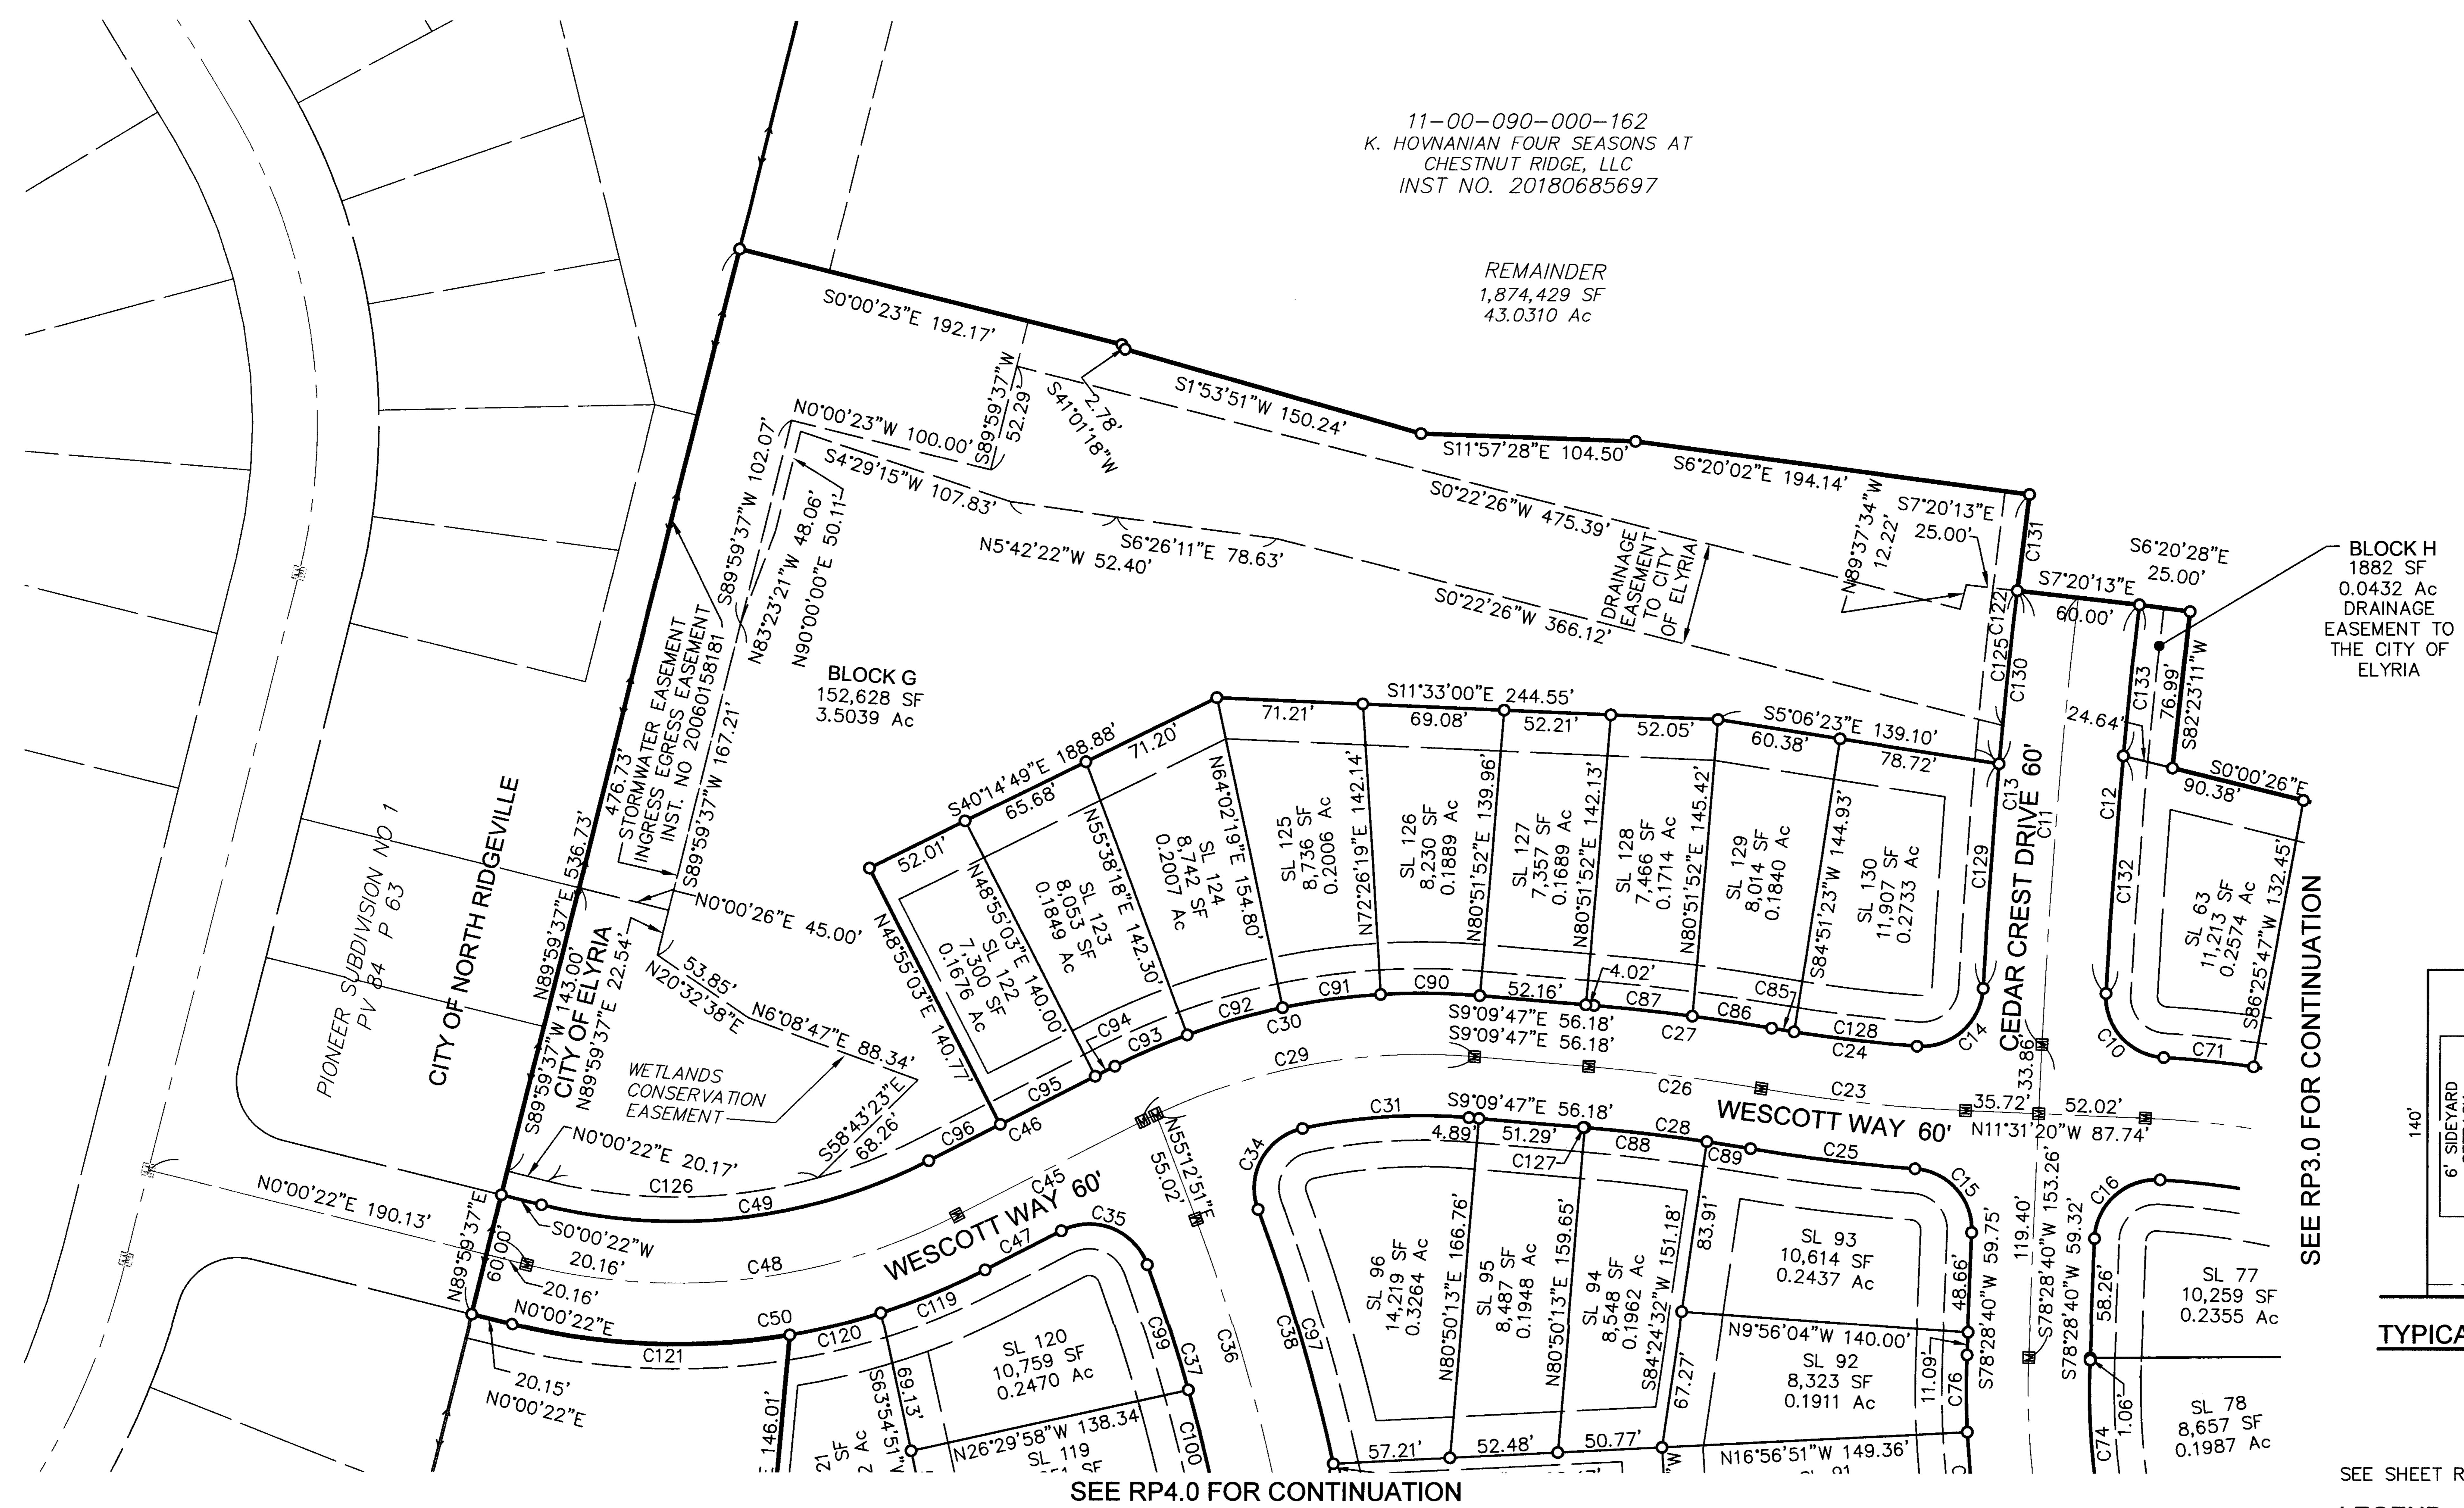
11-00-090-000-162
K. HOVNANIAN FOUR SEASONS AT CHESTNUT RIDGE, LLC
INST NO. 20180685697

REMAINDER
1,874,429 SF
43.0310 Ac

S0°00'23"E 192.17'
S89°59'37"W 52.29'
S41°01'18"W 2.78'
S1°53'51"W 150.24'
S11°57'28"E 104.50'
S6°20'02"E 194.14'
N0°00'23"W 100.00'
S4°29'15"W 107.83'
S89°59'37"W 102.07'
N83°23'21"W 48.06'
N90°00'00"E 50.11'
N5°42'22"W 52.40'
S6°26'11"E 78.63'
S0°22'26"W 475.39'
S0°22'26"W 366.12'
DRAINAGE EASEMENT TO CITY OF ELYRIA
N89°37'34"W 12.22'
S7°20'13"E 25.00'
C131
S6°20'28"E 25.00'
S7°20'13"E
60.00'
BLOCK H
1882 SF
0.0432 Ac
DRAINAGE EASEMENT TO THE CITY OF ELYRIA
C122
C125
C130
C133
76.99'
S82°23'11"W
24.64'

STORMWATER EASEMENT INGRESS EGRESS EASEMENT INST. NO 20060158181
476.73'
S89°59'37"W 167.21'

BLOCK G
152,628 SF
3.5039 Ac

S11°33'00"E 244.55'
71.21'
69.08'
52.21'
52.05'
S5°06'23"E 139.10'
60.38'
78.72'
S40°14'49"E 188.88'
71.20'
65.68'
52.01'
N64°02'19"E 154.80'
N55°38'18"E 142.30'
N48°55'03"E 140.00'
N48°55'03"E 140.77'
N72°26'19"E 142.14'
N80°51'52"E 139.96'
N80°51'52"E 142.13'
N80°51'52"E 145.42'
S84°51'23"W 144.93'
SL 125
8,736 SF
0.2006 Ac
SL 126
8,230 SF
0.1889 Ac
SL 127
7,357 SF
0.1689 Ac
SL 128
7,466 SF
0.1714 Ac
SL 129
8,014 SF
0.1840 Ac
SL 130
11,907 SF
0.2733 Ac
SL 124
8,742 SF
0.2007 Ac
SL 123
8,053 SF
0.1849 Ac
SL 122
7,300 SF
0.1676 Ac

C13
CEDAR CREST DRIVE 60'
C11
C129
C12
C132
90.38'
S0°00'26"E
SL 63
11,213 SF
0.2574 Ac
S86°25'47"W 132.45'
C10
C71
C14

PIONEER SUBDIVISION NO 1
PV 84 P 63
CITY OF NORTH RIDGEVILLE
CITY OF ELYRIA
N89°59'37"E 536.73'
N89°59'37"E 143.00'
N89°59'37"E 22.54'
S89°59'37"W
S89°59'37"E
N0°00'26"E 45.00'
53.85'
N20°32'38"E
N6°08'47"E 88.34'
WETLANDS CONSERVATION EASEMENT
S58°43'23"E 68.26'

C91
C90
52.16'
4.02'
C87
C86
C85
C128
C24
C92
C30
C27
S9°09'47"E 56.18'
S9°09'47"E 56.18'
C94
C93
C29
C95
C26
C23
C96
C46
35.72'
52.02'
N11°31'20"W 87.74'
33.86'
WESCOTT WAY 60'
S9°09'47"E 56.18'
C31
4.89'
51.29'
C127
C28
C88
C89
C25
C15
N0°00'22"E 20.17'
C126
C49
C45
N55°12'51"E 55.02'
C34
N0°00'22"E 190.13'
S0°00'22"W 20.16'
20.16'
60.00'
N89°59'37"E
N0°00'22"E
C48
WESCOTT WAY 60'
C47
C35
C50
C119
C120
C121
20.15'
N0°00'22"E
C99
C37
C36
C38
C97
SL 96
14,219 SF
0.3264 Ac
N80°50'13"E 166.76'
SL 95
8,487 SF
0.1948 Ac
N80°50'13"E 159.65'
SL 94
8,548 SF
0.1962 Ac
S84°24'32"W 151.18'
83.91'
SL 93
10,614 SF
0.2437 Ac
48.66'
S78°28'40"W 59.75'
119.40'
S78°28'40"W 153.26'
S78°28'40"W 59.32'
C16
58.26'
SL 77
10,259 SF
0.2355 Ac
N9°56'04"W 140.00'
SL 92
8,323 SF
0.1911 Ac
11.09'
C76
67.27'
SL 78
8,657 SF
0.1987 Ac
1.06'
C74
SL 120
10,759 SF
0.2470 Ac
69.13'
S63°54'51"W
N26°29'58"W 138.34
SL 119
C100
146.01'
57.21'
52.48'
50.77'
N16°56'51"W 149.36'
SEE RP3.0 FOR CONTINUATION
SEE RP4.0 FOR CONTINUATION
140'
6' SIDEYARD
TYPICA
SEE SHEET R